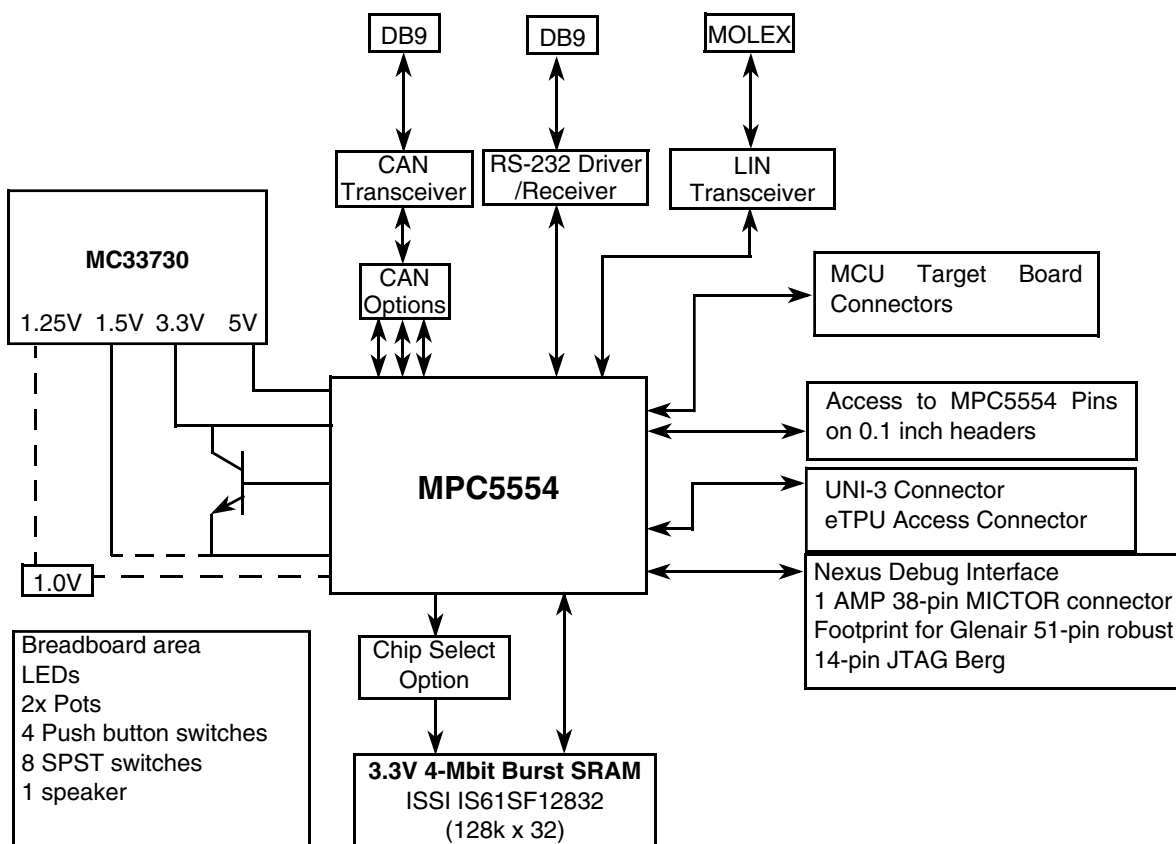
DB9

DB9

MOLEX

CAN Transceiver

RS-232 Driver /Receiver

LIN Transceiver

MC33730

1.25V 1.5V 3.3V 5V

CAN Options

MCU Target Board Connectors

Access to MPC5554 Pins on 0.1 inch headers

MPC5554

UNI-3 Connector
eTPU Access Connector

1.0V

Nexus Debug Interface
1 AMP 38-pin MICTOR connector
Footprint for Glenair 51-pin robust
14-pin JTAG Berg

Breadboard area
LEDs
2x Pots
4 Push button switches
8 SPST switches
1 speaker

Chip Select Option

3.3V 4-Mbit Burst SRAM
ISSI IS61SF12832
(128k x 32)